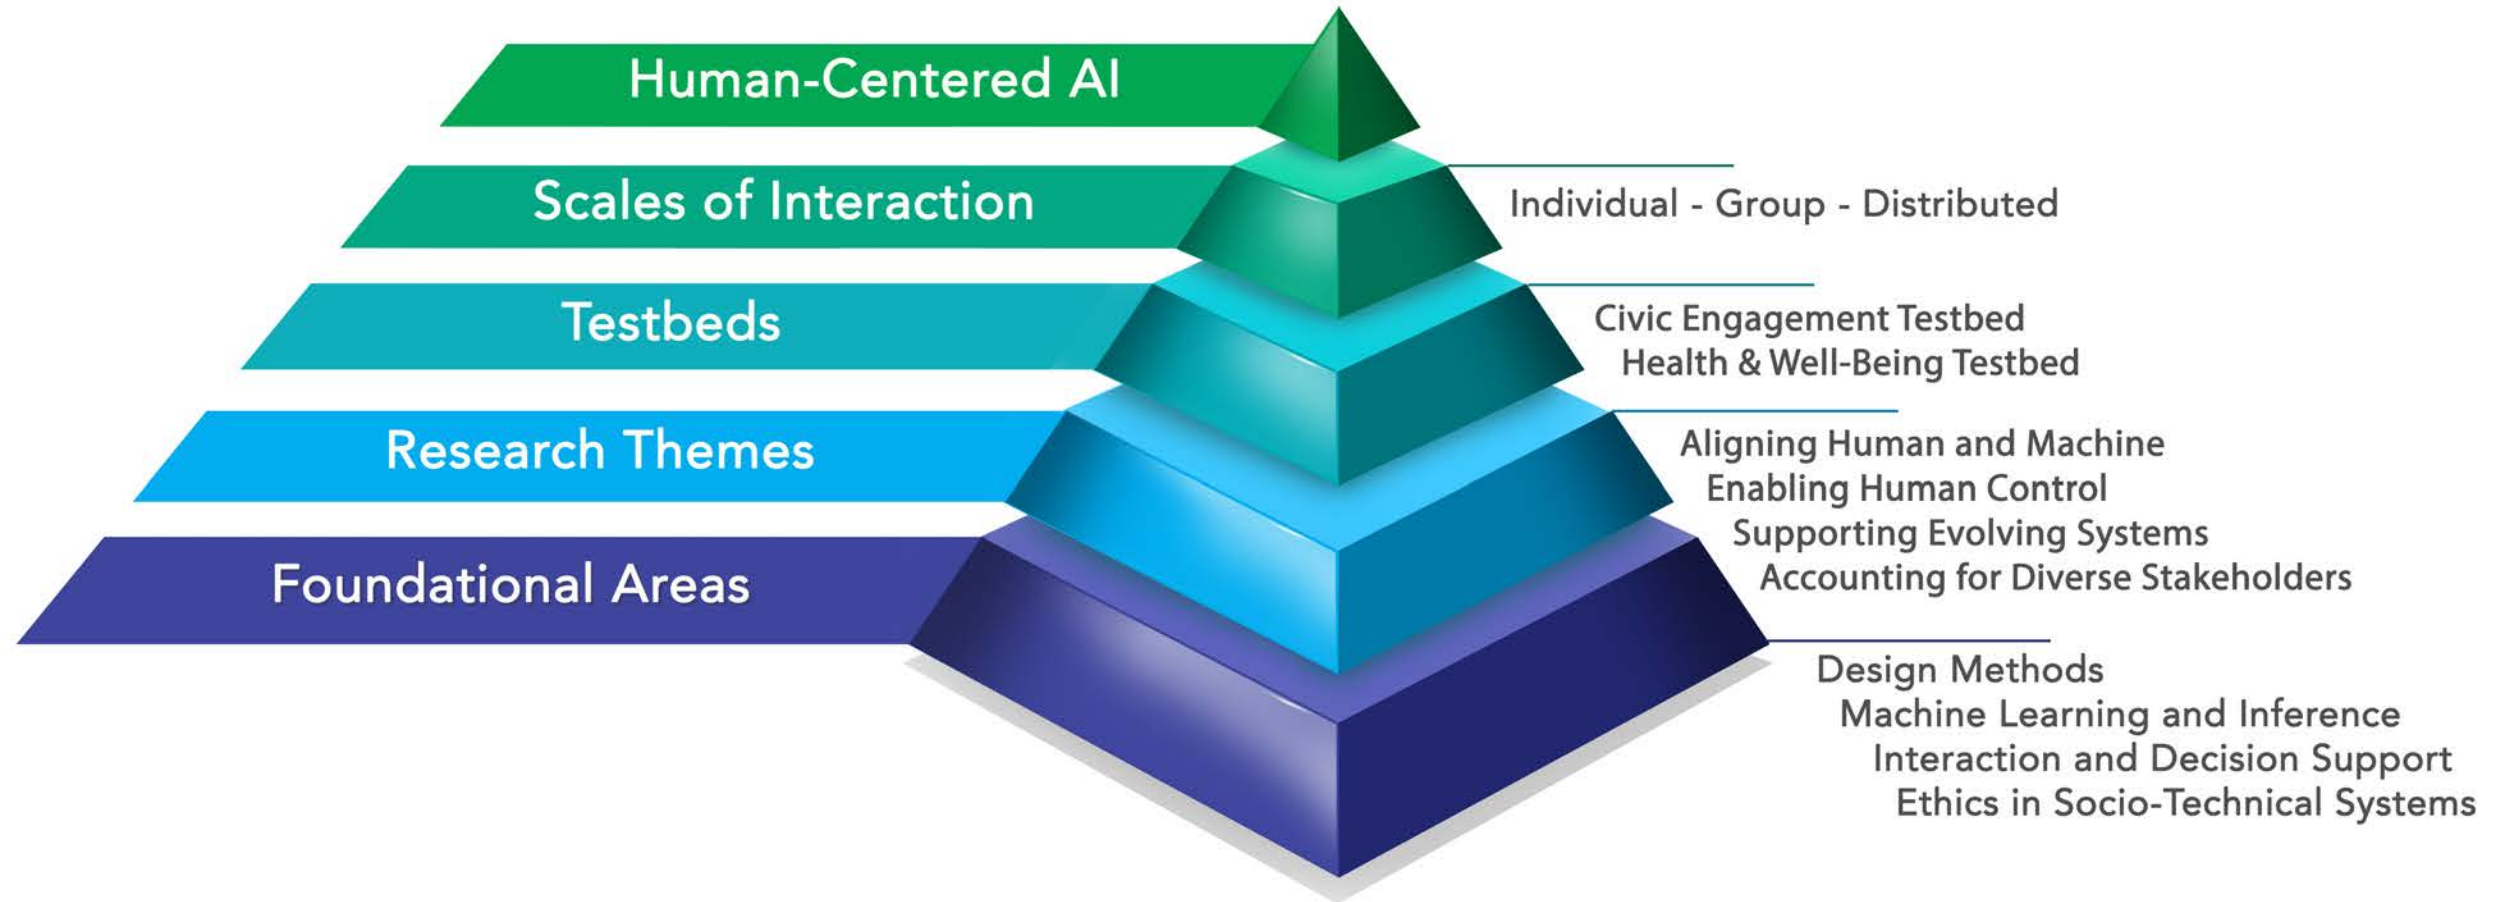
Human-Centered AI

Scales of Interaction

Individual - Group - Distributed

Testbeds

Civic Engagement Testbed
Health & Well-Being Testbed

Research Themes

Aligning Human and Machine
Enabling Human Control
Supporting Evolving Systems
Accounting for Diverse Stakeholders

Foundational Areas

Design Methods
Machine Learning and Inference
Interaction and Decision Support
Ethics in Socio-Technical Systems